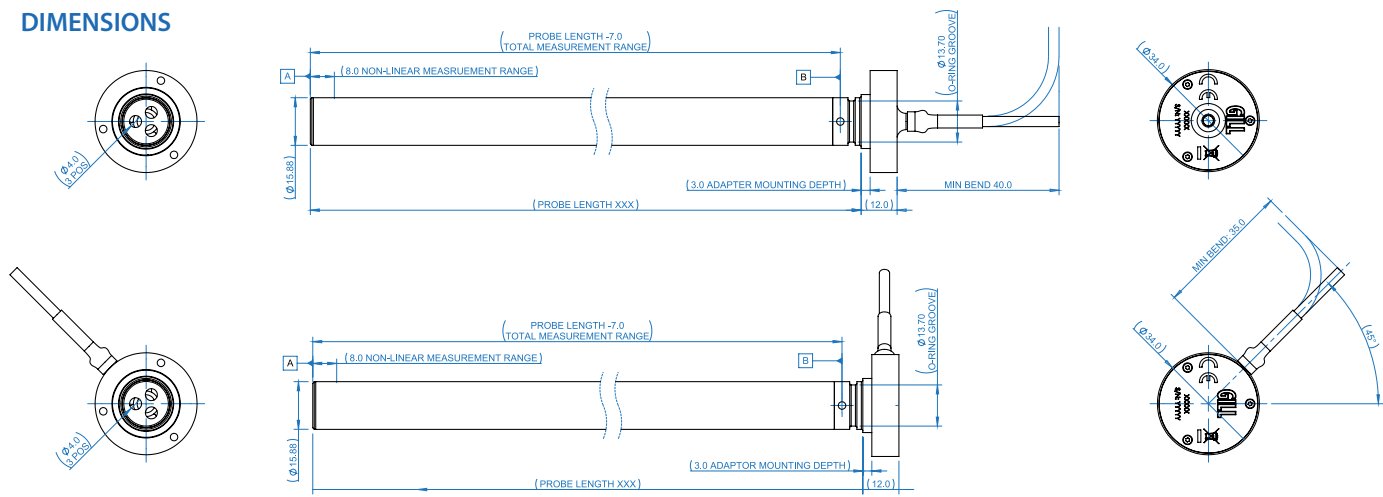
DIMENSIONS

Ø 4.0
3 POS

PROBE LENGTH -7.0
TOTAL MEASUREMENT RANGE

A

8.0 NON-LINEAR MEASRUEMENT RANGE

B

Ø 13.70
O-RING GROOVE

Ø 15.88

3.0 ADAPTER MOUNTING DEPTH

MIN BEND 40.0

PROBE LENGTH XXX

12.0

Ø 34.0

Gill

Ø 4.0
3 POS

PROBE LENGTH -7.0
TOTAL MEASUREMENT RANGE

A

8.0 NON-LINEAR MEASUREMENT RANGE

B

Ø 13.70
O-RING GROOVE

Ø 15.88

3.0 ADAPTOR MOUNTING DEPTH

PROBE LENGTH XXX

12.0

MIN BEND 35.0

45°

Ø 34.0

Gill